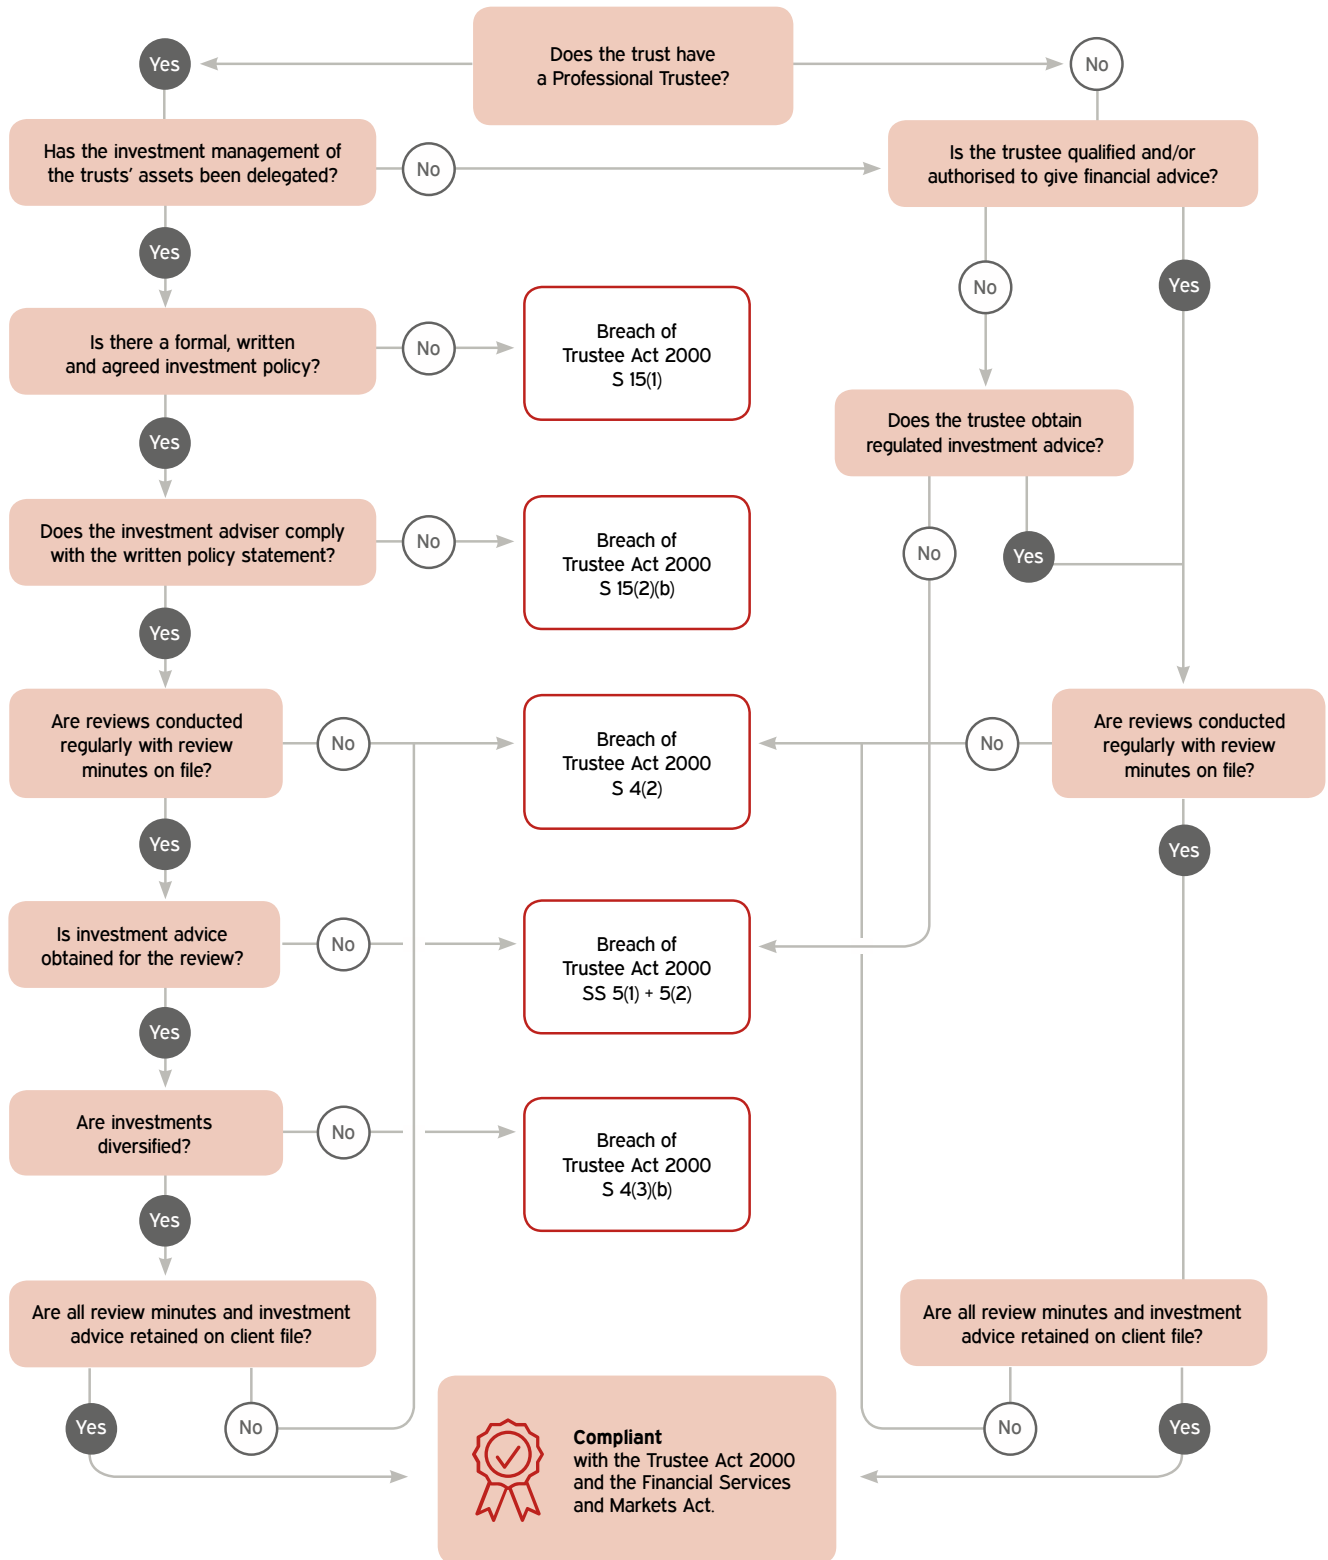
Does the trust have a Professional Trustee?

Yes

No

Has the investment management of the trusts' assets been delegated?

No

Is the trustee qualified and/or authorised to give financial advice?

Yes

No

Yes

Is there a formal, written and agreed investment policy?

No

Breach of Trustee Act 2000 S 15(1)

Does the trustee obtain regulated investment advice?

Yes

Does the investment adviser comply with the written policy statement?

No

Breach of Trustee Act 2000 S 15(2)(b)

No

Yes

Yes

Are reviews conducted regularly with review minutes on file?

No

Breach of Trustee Act 2000 S 4(2)

No

Are reviews conducted regularly with review minutes on file?

Yes

Yes

Is investment advice obtained for the review?

No

Breach of Trustee Act 2000 SS 5(1) + 5(2)

Yes

Are investments diversified?

No

Breach of Trustee Act 2000 S 4(3)(b)

Yes

Are all review minutes and investment advice retained on client file?

Are all review minutes and investment advice retained on client file?

Yes

No

No

Yes

Compliant with the Trustee Act 2000 and the Financial Services and Markets Act.